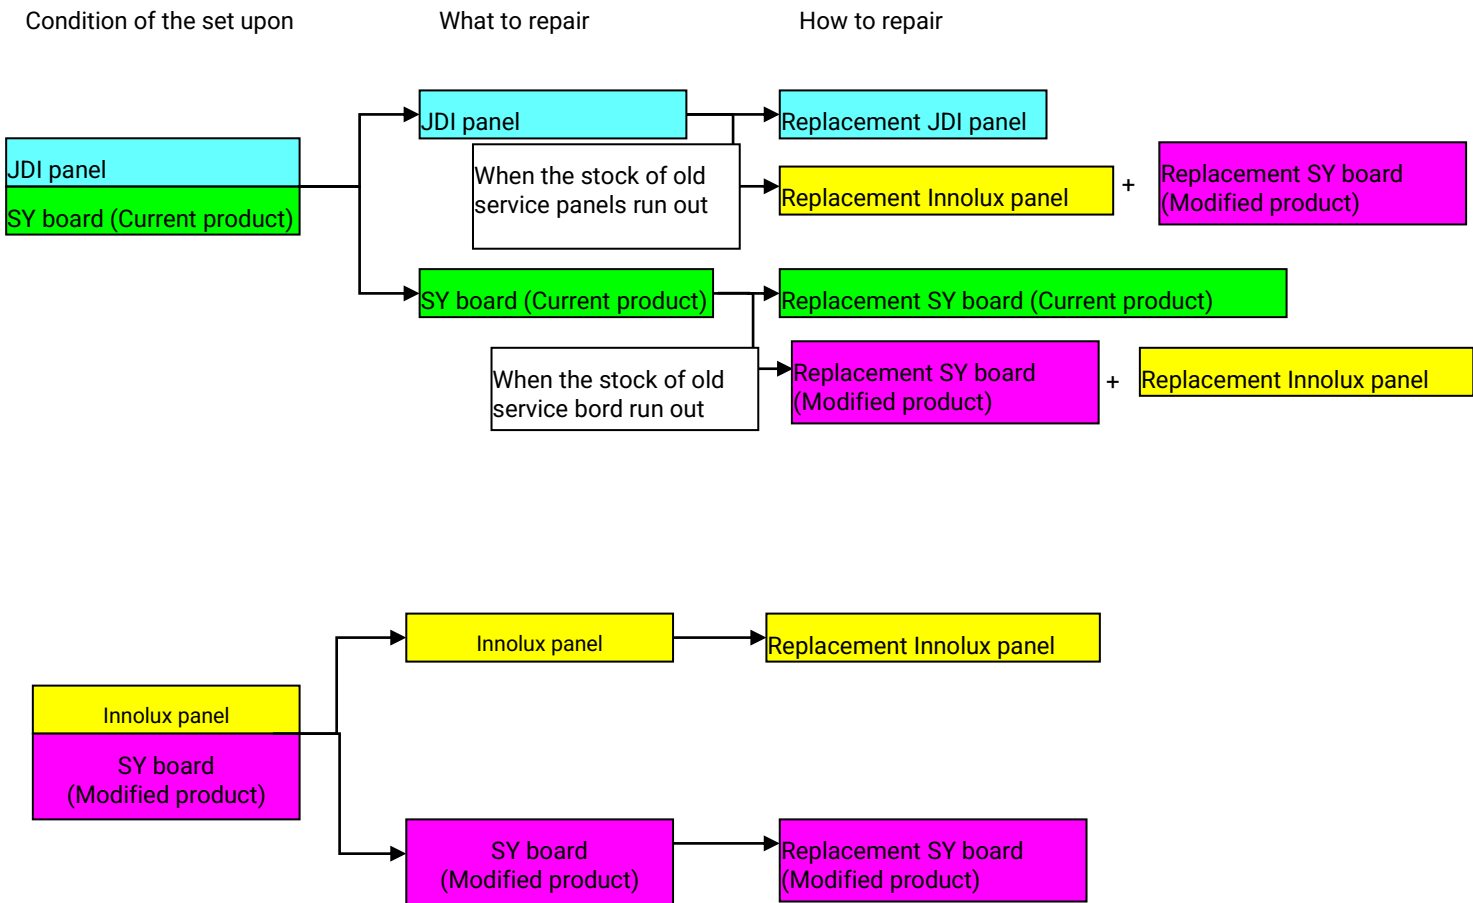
Condition of the set upon

What to repair

How to repair

JDI panel
SY board (Current product)

JDI panel

Replacement JDI panel

When the stock of old service panels run out

Replacement Innolux panel

+

Replacement SY board (Modified product)

SY board (Current product)

Replacement SY board (Current product)

When the stock of old service bord run out

Replacement SY board (Modified product)

+

Replacement Innolux panel

Innolux panel
SY board (Modified product)

Innolux panel

Replacement Innolux panel

SY board (Modified product)

Replacement SY board (Modified product)